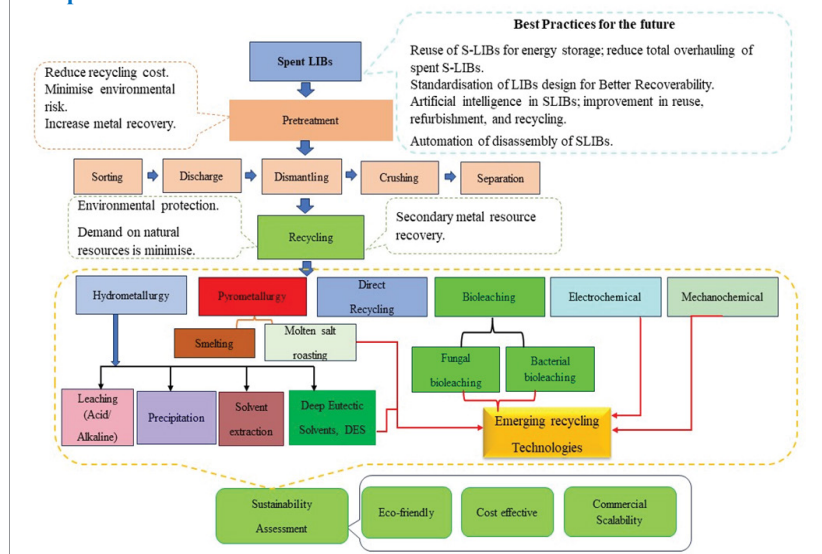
Best Practices for the future

Reuse of S-LIBs for energy storage; reduce total overhauling of spent S-LIBs.
Standardisation of LIBs design for Better Recoverability.
Artificial intelligence in SLIBs; improvement in reuse, refurbishment, and recycling.
Automation of disassembly of SLIBs.

Spent LIBs

Reduce recycling cost.
Minimise environmental risk.
Increase metal recovery.

Pretreatment

Sorting
Discharge
Dismantling
Crushing
Separation

Environmental protection.
Demand on natural resources is minimise.

Recycling

Secondary metal resource recovery.

Hydrometallurgy
Pyrometallurgy
Direct Recycling
Bioleaching
Electrochemical
Mechanochemical

Smelting
Molten salt roasting

Fungal bioleaching
Bacterial bioleaching

Leaching (Acid/ Alkaline)
Precipitation
Solvent extraction
Deep Eutectic Solvents, DES

Emerging recycling Technologies

Sustainability Assessment
Eco-friendly
Cost effective
Commercial Scalability